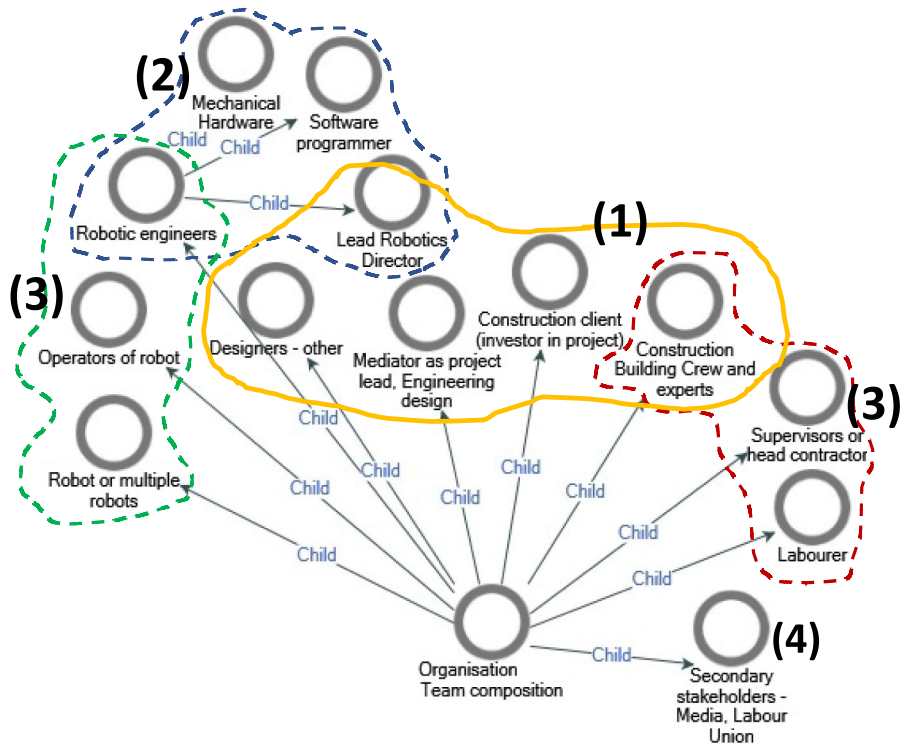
(2)

Mechanical Hardware

Software programmer

Child

Child

Robotic engineers

Child

Lead Robotics Director

(1)

(3)

Operators of robot

Designers - other

Mediator as project lead, Engineering design

Construction client (investor in project)

Construction Building Crew and experts

(3)

Supervisors or head contractor

Robot or multiple robots

Child

Child

Child

Child

Child

Child

Child

Child

Child

Labourer

Child

Child

(4)

Organisation Team composition

Child

Secondary stakeholders - Media, Labour Union